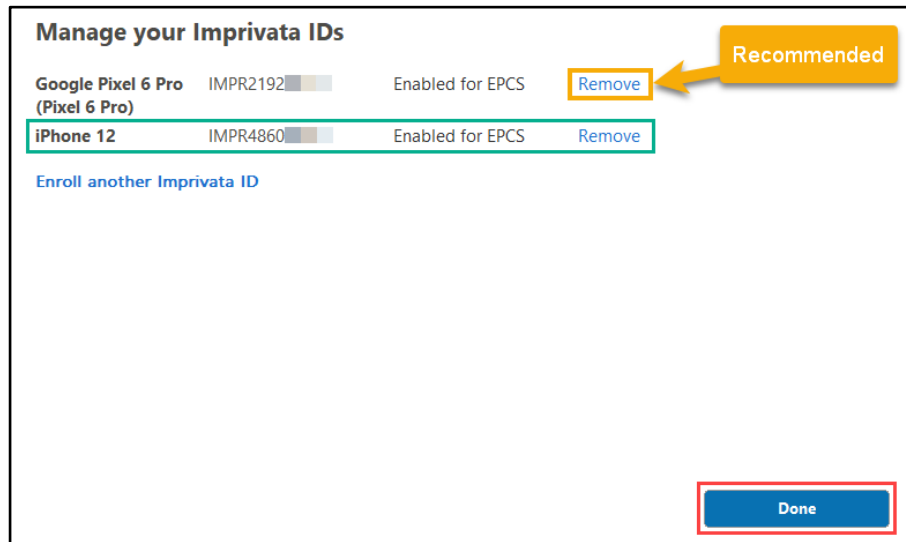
Manage your Imprivata IDs

Recommended

| | | | |
|---|---|---|---|
| Google Pixel 6 Pro (Pixel 6 Pro) | IMPR2192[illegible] | Enabled for EPCS | Remove |
| iPhone 12 | IMPR4860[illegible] | Enabled for EPCS | Remove |

Enroll another Imprivata ID

Done